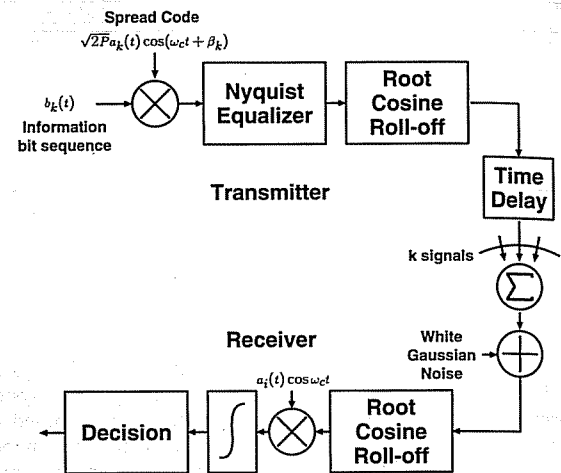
Spread Code
$\sqrt{2P}a_k(t)\cos(\omega_c t+\beta_k)$

$b_k(t)$
Information bit sequence

Nyquist Equalizer

Root Cosine Roll-off

Transmitter

Time Delay

k signals

$\Sigma$

White Gaussian Noise

Receiver

$a_i(t)\cos\omega_c t$

Decision

$\int$

Root Cosine Roll-off